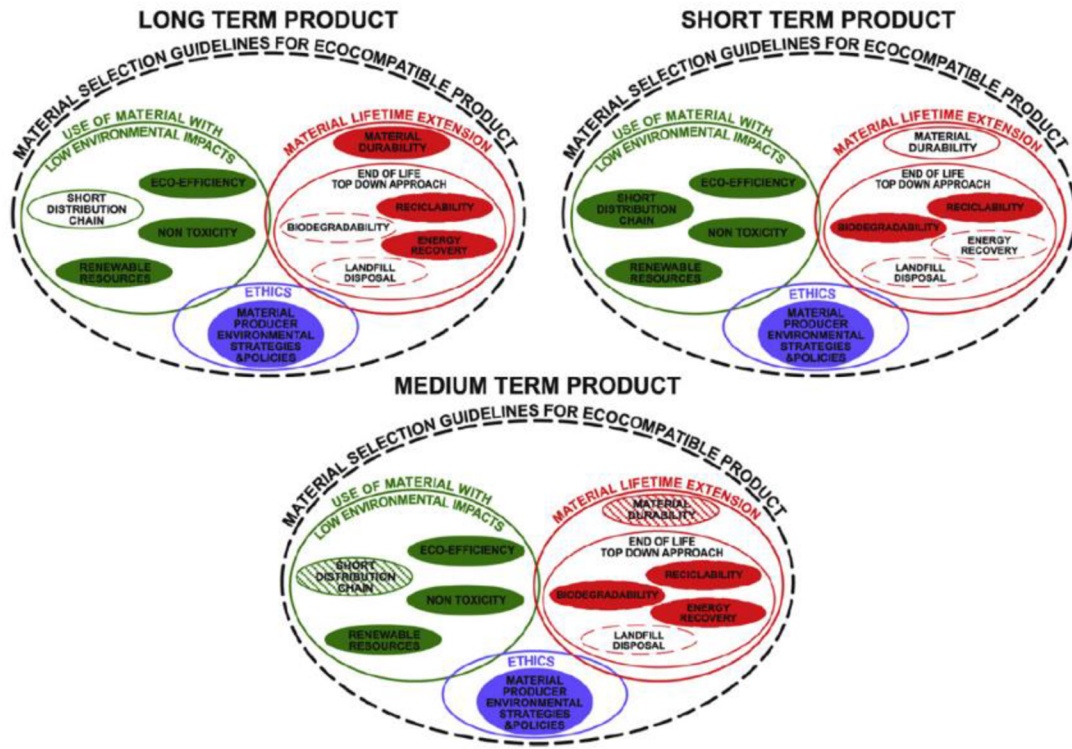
LONG TERM PRODUCT

MATERIAL SELECTION GUIDELINES FOR ECOCOMPATIBLE PRODUCT

USE OF MATERIAL WITH LOW ENVIRONMENTAL IMPACTS

SHORT DISTRIBUTION CHAIN

ECO-EFFICIENCY

NON TOXICITY

RENEWABLE RESOURCES

MATERIAL LIFETIME EXTENSION

MATERIAL DURABILITY

END OF LIFE TOP DOWN APPROACH

RECICLABILITY

BIODEGRADABILITY

ENERGY RECOVERY

LANDFILL DISPOSAL

ETHICS

MATERIAL PRODUCER ENVIRONMENTAL STRATEGIES &POLICIES

SHORT TERM PRODUCT

MATERIAL SELECTION GUIDELINES FOR ECOCOMPATIBLE PRODUCT

USE OF MATERIAL WITH LOW ENVIRONMENTAL IMPACTS

SHORT DISTRIBUTION CHAIN

ECO-EFFICIENCY

NON TOXICITY

RENEWABLE RESOURCES

MATERIAL LIFETIME EXTENSION

MATERIAL DURABILITY

END OF LIFE TOP DOWN APPROACH

RECICLABILITY

BIODEGRADABILITY

ENERGY RECOVERY

LANDFILL DISPOSAL

ETHICS

MATERIAL PRODUCER ENVIRONMENTAL STRATEGIES &POLICIES

MEDIUM TERM PRODUCT

MATERIAL SELECTION GUIDELINES FOR ECOCOMPATIBLE PRODUCT

USE OF MATERIAL WITH LOW ENVIRONMENTAL IMPACTS

SHORT DISTRIBUTION CHAIN

ECO-EFFICIENCY

NON TOXICITY

RENEWABLE RESOURCES

MATERIAL LIFETIME EXTENSION

MATERIAL DURABILITY

END OF LIFE TOP DOWN APPROACH

RECICLABILITY

BIODEGRADABILITY

ENERGY RECOVERY

LANDFILL DISPOSAL

ETHICS

MATERIAL PRODUCER ENVIRONMENTAL STRATEGIES &POLICIES